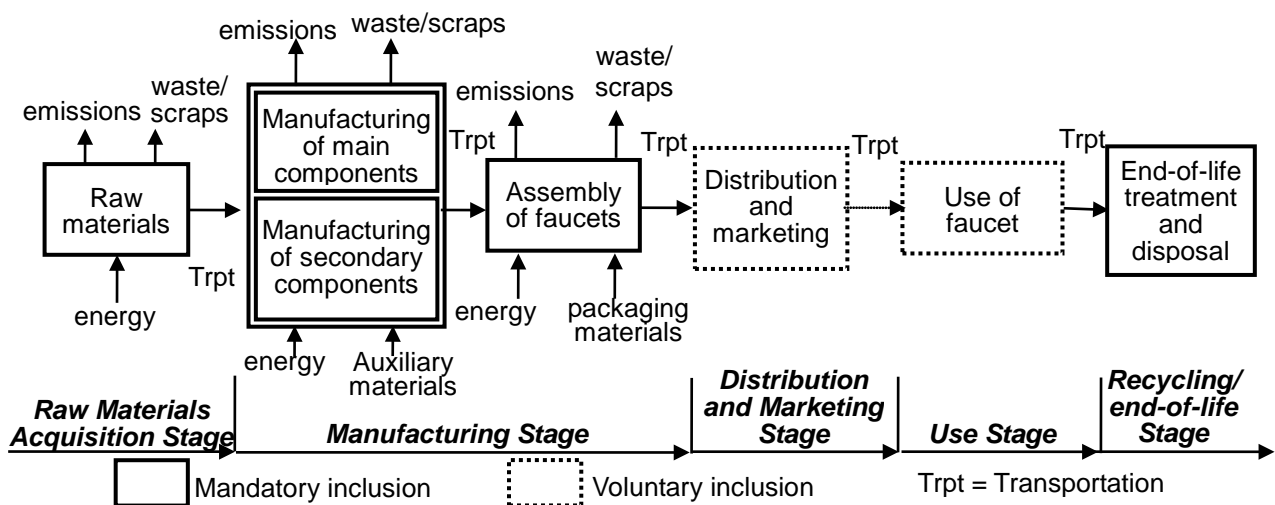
emissions

waste/scraps

waste/scraps

emissions

Raw materials

energy

Trpt

Manufacturing of main components

Manufacturing of secondary components

energy

Auxiliary materials

emissions

waste/scraps

Trpt

Assembly of faucets

energy

packaging materials

Trpt

Distribution and marketing

Trpt

Use of faucet

Trpt

End-of-life treatment and disposal

Raw Materials Acquisition Stage

Manufacturing Stage

Distribution and Marketing Stage

Use Stage

Recycling/ end-of-life Stage

Mandatory inclusion

Voluntary inclusion

Trpt = Transportation